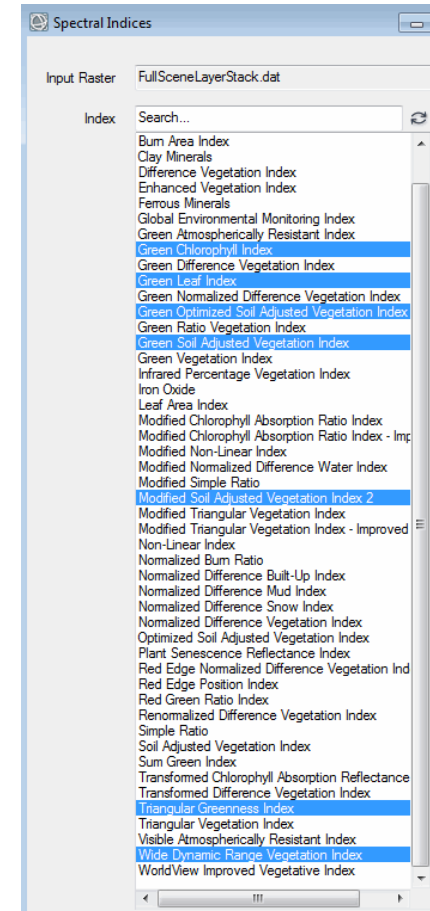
Spectral Indices

Input Raster FullSceneLayerStack.dat

Index Search...

Burn Area Index
Clay Minerals
Difference Vegetation Index
Enhanced Vegetation Index
Ferrous Minerals
Global Environmental Monitoring Index
Green Atmospherically Resistant Index
Green Chlorophyll Index
Green Difference Vegetation Index
Green Leaf Index
Green Normalized Difference Vegetation Index
Green Optimized Soil Adjusted Vegetation Index
Green Ratio Vegetation Index
Green Soil Adjusted Vegetation Index
Green Vegetation Index
Infrared Percentage Vegetation Index
Iron Oxide
Leaf Area Index
Modified Chlorophyll Absorption Ratio Index
Modified Chlorophyll Absorption Ratio Index - Imp
Modified Non-Linear Index
Modified Normalized Difference Water Index
Modified Simple Ratio
Modified Soil Adjusted Vegetation Index 2
Modified Triangular Vegetation Index
Modified Triangular Vegetation Index - Improved
Non-Linear Index
Normalized Burn Ratio
Normalized Difference Built-Up Index
Normalized Difference Mud Index
Normalized Difference Snow Index
Normalized Difference Vegetation Index
Optimized Soil Adjusted Vegetation Index
Plant Senescence Reflectance Index
Red Edge Normalized Difference Vegetation Ind
Red Edge Position Index
Red Green Ratio Index
Renormalized Difference Vegetation Index
Simple Ratio
Soil Adjusted Vegetation Index
Sum Green Index
Transformed Chlorophyll Absorption Reflectance
Transformed Difference Vegetation Index
Triangular Greenness Index
Triangular Vegetation Index
Visible Atmospherically Resistant Index
Wide Dynamic Range Vegetation Index
WorldView Improved Vegetative Index